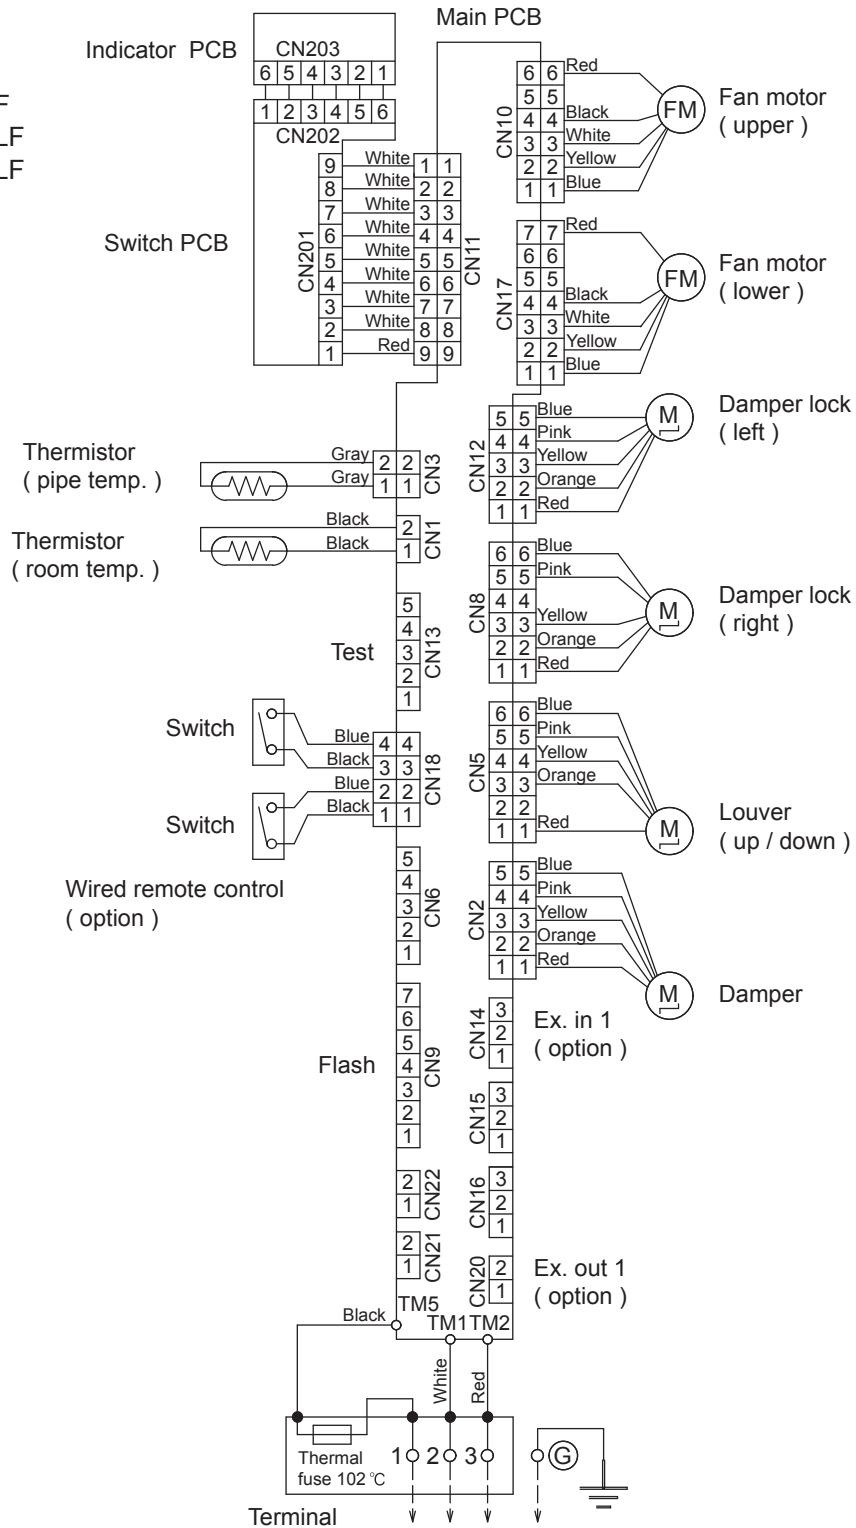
F
LF
LF

Main PCB

Indicator PCB
CN203
6 5 4 3 2 1
1 2 3 4 5 6
CN202

Switch PCB
CN201
9 8 7 6 5 4 3 2 1
White White White White White White White White Red
CN11
1 2 3 4 5 6 7 8 9

CN10
6 5 4 3 2 1
Red Black White Yellow Blue
FM
Fan motor
( upper )

CN17
7 6 5 4 3 2 1
Red Black White Yellow Blue
FM
Fan motor
( lower )

CN12
5 4 3 2 1
Blue Pink Yellow Orange Red
M
Damper lock
( left )

CN8
6 5 4 3 2 1
Blue Pink Yellow Orange Red
M
Damper lock
( right )

CN5
6 5 4 3 2 1
Blue Pink Yellow Orange Red
M
Louver
( up / down )

CN2
5 4 3 2 1
Blue Pink Yellow Orange Red
M
Damper

Thermistor
( pipe temp. )
Gray Gray
CN3
2 1

Thermistor
( room temp. )
Black Black
CN1
2 1

Test
CN13
5 4 3 2 1

Switch
Switch
Blue Black Blue Black
CN18
4 3 2 1

Wired remote control
( option )
CN6
5 4 3 2 1

Flash
CN9
7 6 5 4 3 2 1

CN22
2 1
CN21
2 1

CN14
3 2 1
Ex. in 1
( option )

CN15
3 2 1

CN16
3 2 1

CN20
2 1
Ex. out 1
( option )

Black
TM5
TM1 TM2
White
Red

Thermal fuse 102 ℃
1 2 3
G

Terminal